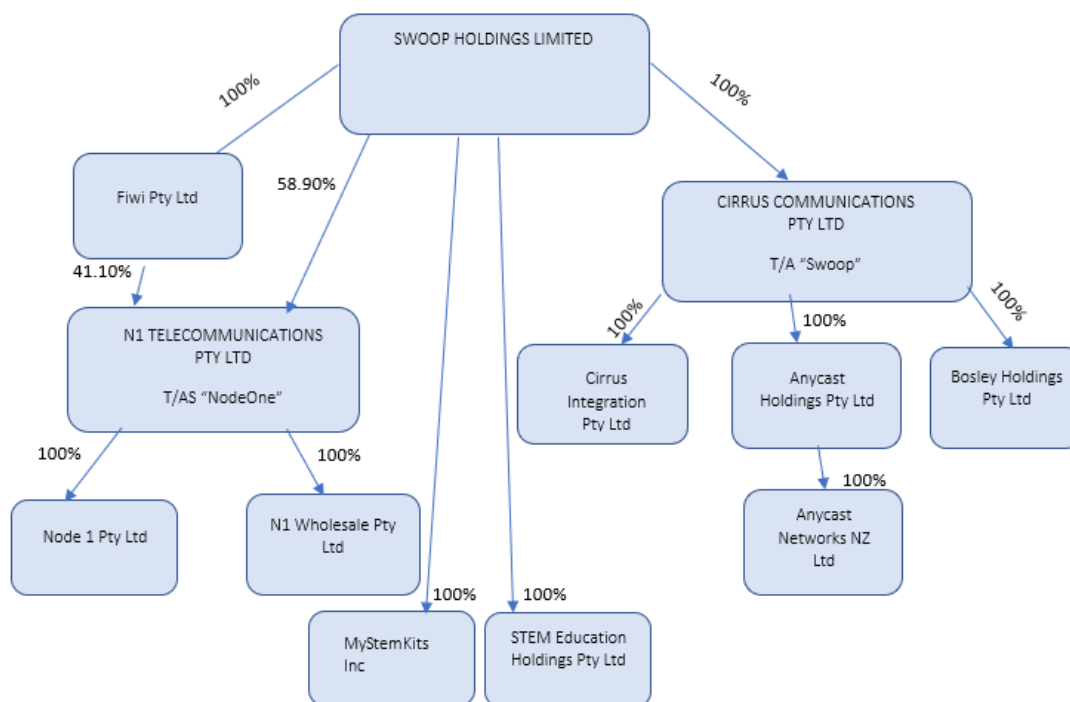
SWOOP HOLDINGS LIMITED

100%

58.90%

100%

Fiwi Pty Ltd

41.10%

N1 TELECOMMUNICATIONS PTY LTD

T/AS "NodeOne"

100%

100%

Node 1 Pty Ltd

N1 Wholesale Pty Ltd

100%

MyStemKits Inc

100%

STEM Education Holdings Pty Ltd

CIRRUS COMMUNICATIONS PTY LTD

T/A "Swoop"

100%

Cirrus Integration Pty Ltd

100%

Anycast Holdings Pty Ltd

100%

Bosley Holdings Pty Ltd

100%

Anycast Networks NZ Ltd